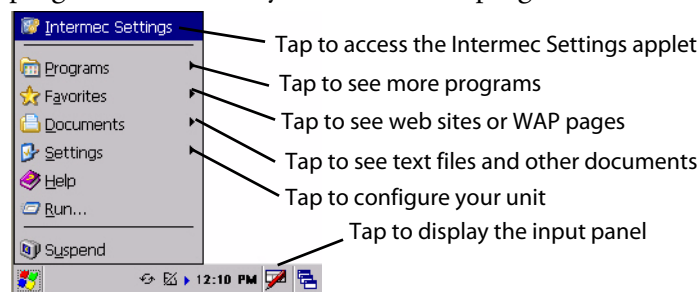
Intermec Settings
Programs
Favorites
Documents
Settings
Help
Run...
Suspend
12:10 PM

Tap to access the Intermec Settings applet
Tap to see more programs
Tap to see web sites or WAP pages
Tap to see text files and other documents
Tap to configure your unit
Tap to display the input panel